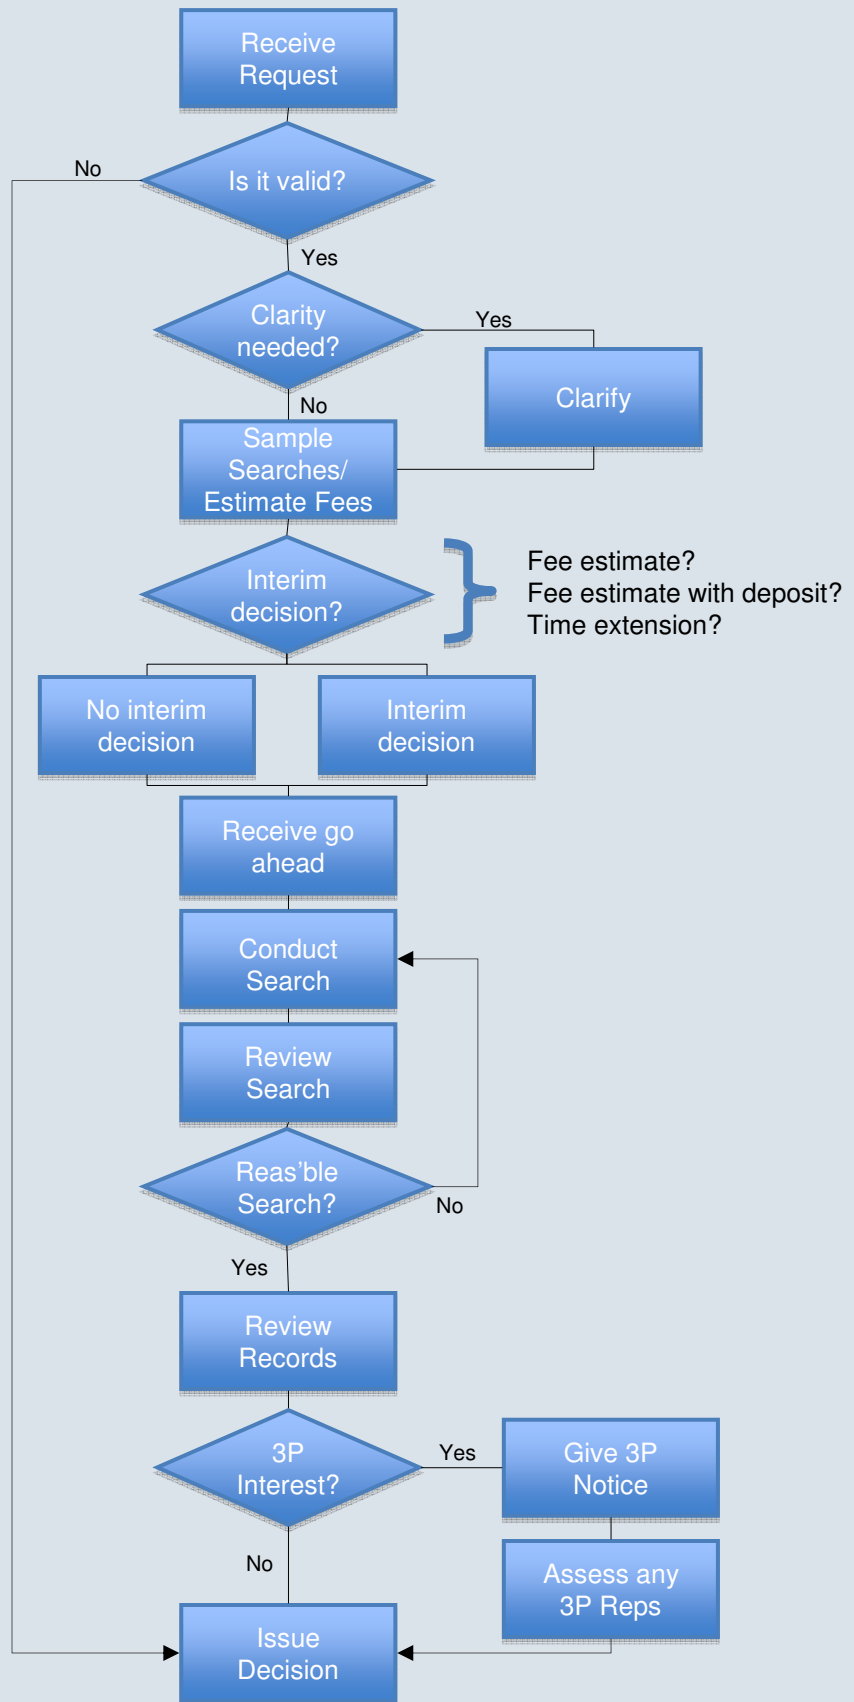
Receive Request

No

Is it valid?

Yes

Clarity needed?

Yes

Clarify

No

Sample Searches/ Estimate Fees

Interim decision?

Fee estimate?
Fee estimate with deposit?
Time extension?

No interim decision

Interim decision

Receive go ahead

Conduct Search

Review Search

Reas'ble Search?

No

Yes

Review Records

3P Interest?

Yes

Give 3P Notice

No

Assess any 3P Reps

Issue Decision